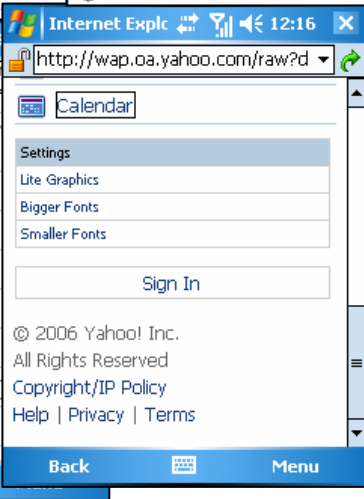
Internet Explo 12:16
http://wap.oa.yahoo.com/raw?d

Calendar

Settings
Lite Graphics
Bigger Fonts
Smaller Fonts

Sign In

© 2006 Yahoo! Inc.
All Rights Reserved
Copyright/IP Policy
Help | Privacy | Terms

Back
Menu